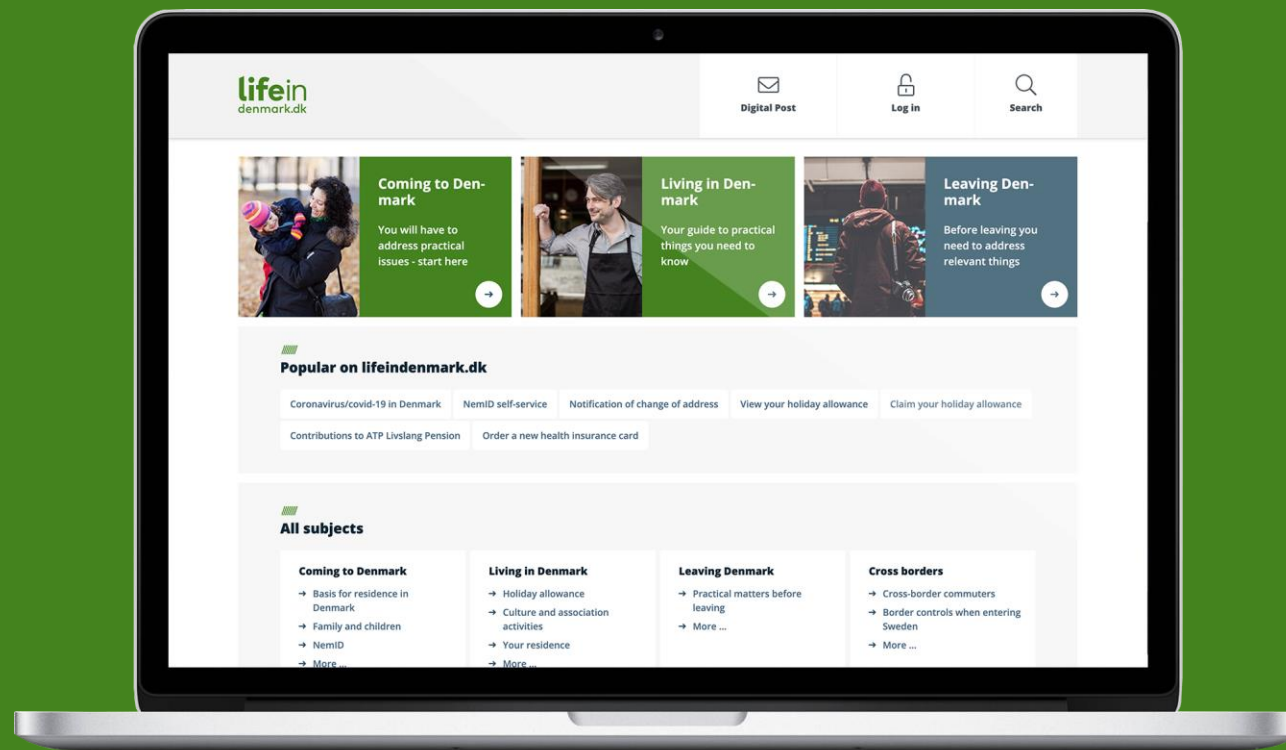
lifein
denmark.dk

Digital Post

Log in

Search

Coming to Denmark

You will have to address practical issues - start here

Living in Denmark

Your guide to practical things you need to know

Leaving Denmark

Before leaving you need to address relevant things

Popular on lifeindenmark.dk

Coronavirus/covid-19 in Denmark

NemID self-service

Notification of change of address

View your holiday allowance

Claim your holiday allowance

Contributions to ATP Livslang Pension

Order a new health insurance card

All subjects

Coming to Denmark

→ Basis for residence in Denmark
→ Family and children
→ NemID
→ More ...

Living in Denmark

→ Holiday allowance
→ Culture and association activities
→ Your residence
→ More ...

Leaving Denmark

→ Practical matters before leaving
→ More ...

Cross borders

→ Cross-border commuters
→ Border controls when entering Sweden
→ More ...